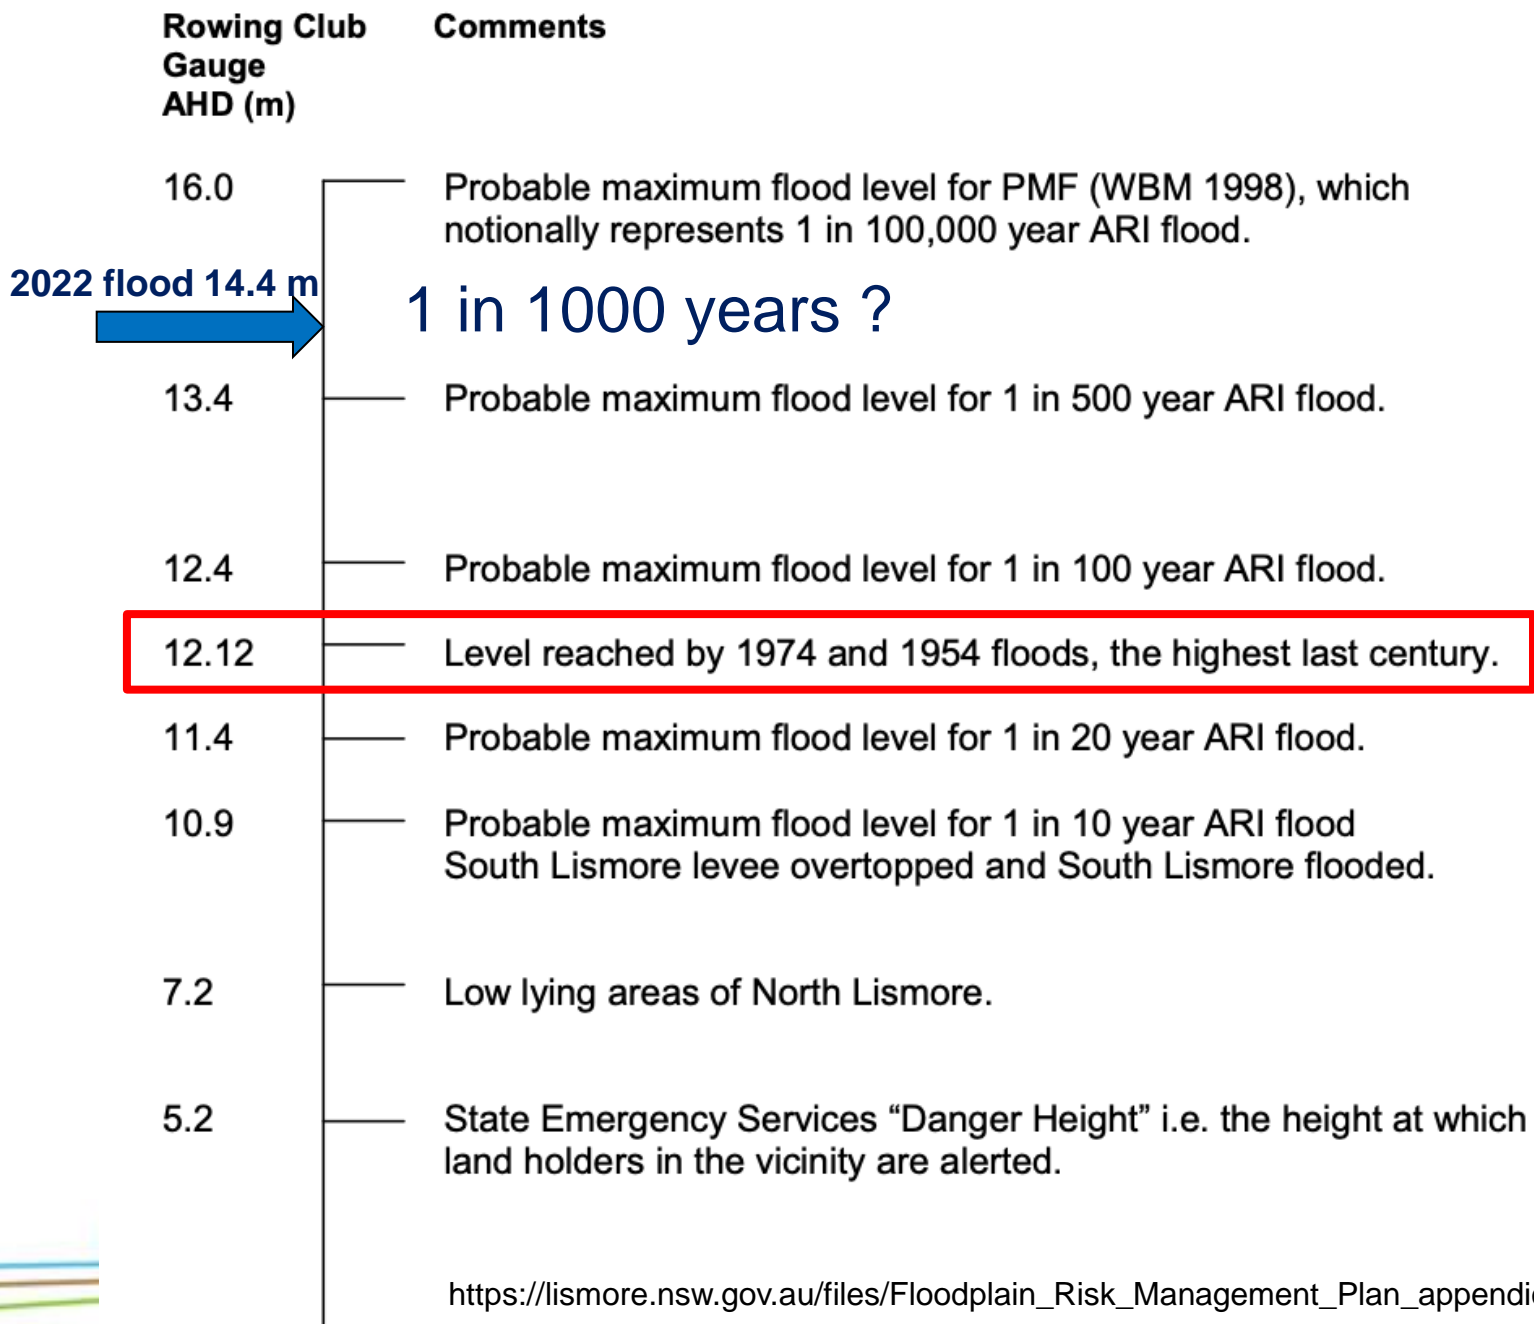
| Rowing Club Gauge AHD (m) | Comments |
|---|---|
| 16.0 | Probable maximum flood level for PMF (WBM 1998), which notionally represents 1 in 100,000 year ARI flood. |
| 13.4 | Probable maximum flood level for 1 in 500 year ARI flood. |
| 12.4 | Probable maximum flood level for 1 in 100 year ARI flood. |
| 12.12 | Level reached by 1974 and 1954 floods, the highest last century. |
| 11.4 | Probable maximum flood level for 1 in 20 year ARI flood. |
| 10.9 | Probable maximum flood level for 1 in 10 year ARI flood South Lismore levee overtopped and South Lismore flooded. |
| 7.2 | Low lying areas of North Lismore. |
| 5.2 | State Emergency Services “Danger Height” i.e. the height at which land holders in the vicinity are alerted. |

2022 flood 14.4 m

1 in 1000 years ?

https://lismore.nsw.gov.au/files/Floodplain_Risk_Management_Plan_appendi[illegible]